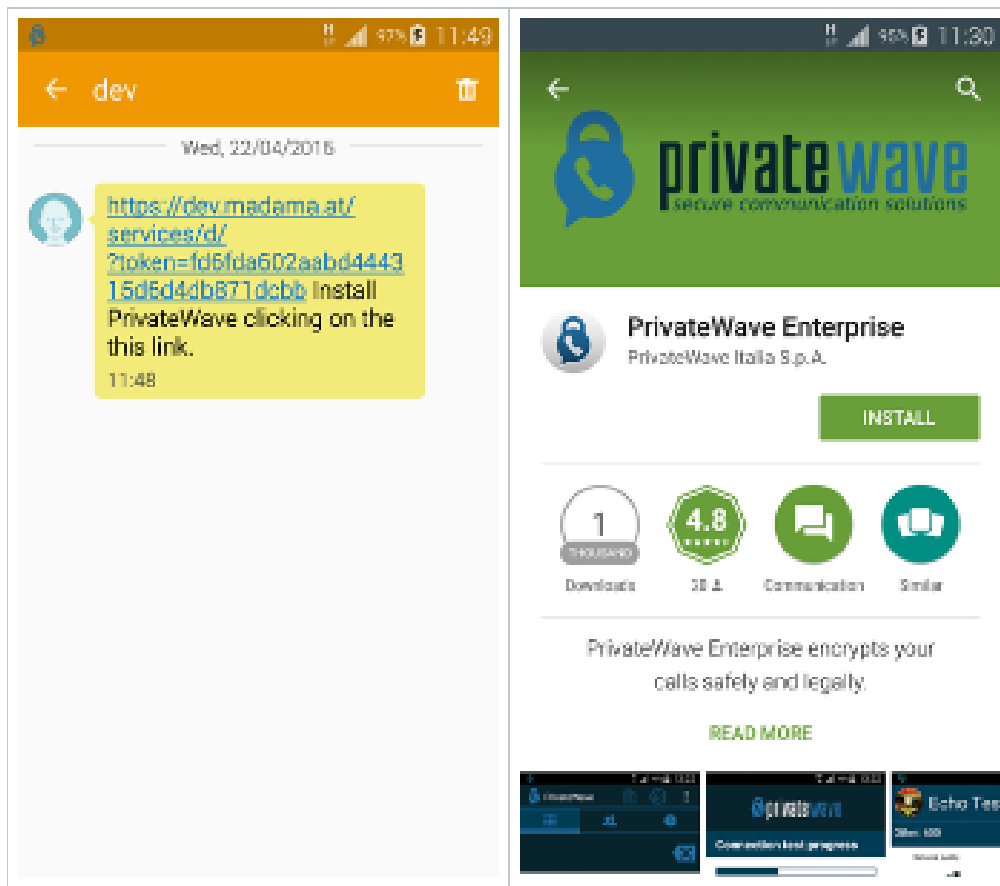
97% 11:49

dev

Wed, 22/04/2016

https://dev.madama.at/services/d/?token=fd6fda602aabd444315d6d4db871dcbb Install PrivateWave clicking on the this link.

11:48

95% 11:30

privatewave
secure communication solutions

PrivateWave Enterprise
PrivateWave Italia S.p.A.

INSTALL

1
THOUSAND
Downloads

4.8
38 ▲

Communication

Similar

PrivateWave Enterprise encrypts your calls safely and legally.

READ MORE

privatewave

Connection test progress

Echo Tes